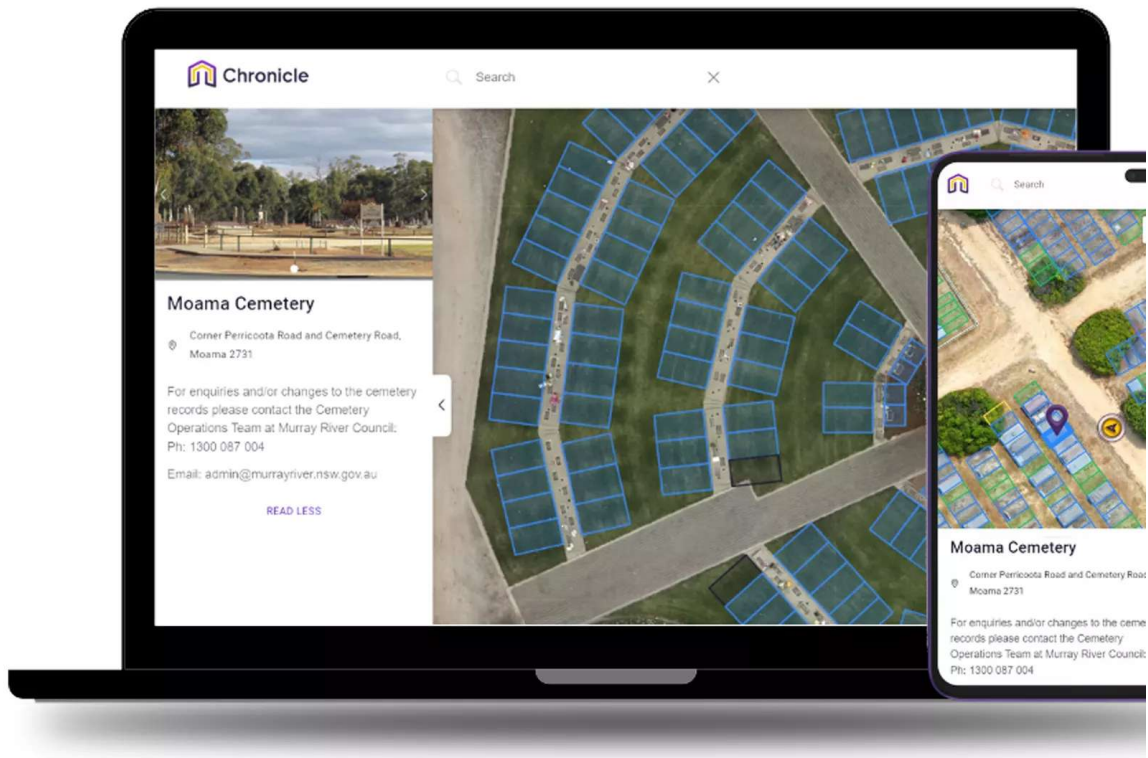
Chronicle

Search

Moama Cemetery

Corner Perricoota Road and Cemetery Road, Moama 2731

For enquiries and/or changes to the cemetery records please contact the Cemetery Operations Team at Murray River Council: Ph: 1300 087 004

Email: admin@murrayriver.nsw.gov.au

READ LESS

Search

Moama Cemetery

Corner Perricoota Road and Cemetery Road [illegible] Moama 2731

For enquiries and/or changes to the ceme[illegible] records please contact the Cemetery Operations Team at Murray River Council: Ph: 1300 087 004